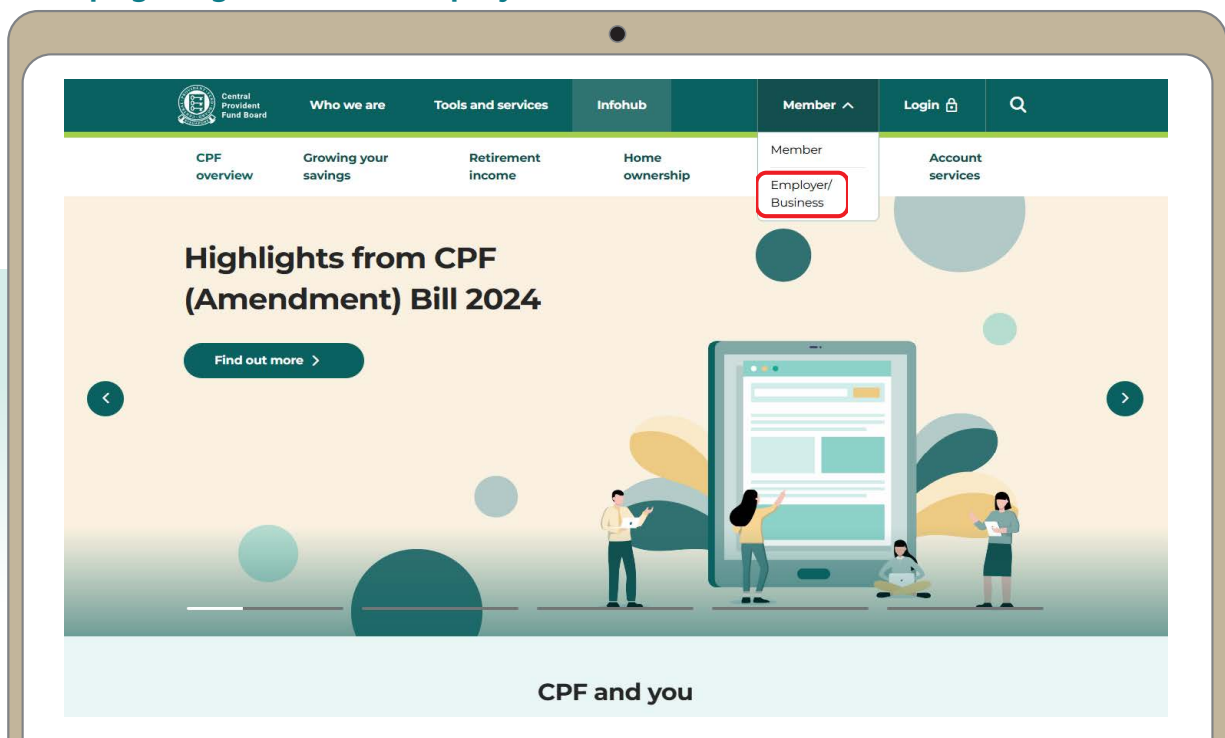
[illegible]

Central Provident Fund Board

Who we are Tools and services Infohub Member Login

Member
Employer/ Business

CPF overview Growing your savings Retirement income Home ownership Account services

Highlights from CPF (Amendment) Bill 2024

Find out more >

CPF and you